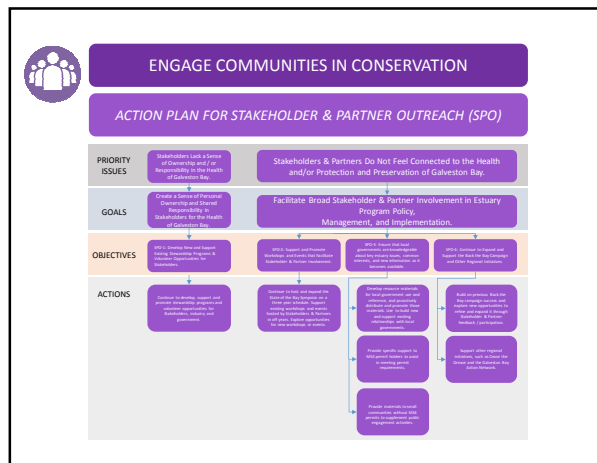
ENGAGE COMMUNITIES IN CONSERVATION

ACTION PLAN FOR STAKEHOLDER & PARTNER OUTREACH (SPO)

PRIORITY ISSUES

Stakeholders Lack a Sense of Ownership and / or Responsibility in the Health of Galveston Bay.

Stakeholders & Partners Do Not Feel Connected to the Health and/or Protection and Preservation of Galveston Bay.

GOALS

Create a Sense of Personal Ownership and Shared Responsibility in Stakeholders for the Health of Galveston Bay.

Facilitate Broad Stakeholder & Partner Involvement in Estuary Program Policy, Management, and Implementation.

OBJECTIVES

SPO-1: Develop New and Support Existing Stewardship Programs & Volunteer Opportunities for Stakeholders.

SPO-2: Support and Promote Workshops, and Events that Facilitate Stakeholder & Partner Involvement.

SPO-3: Ensure that local governments are knowledgeable about key estuary issues, common interests, and new information as it becomes available.

SPO-4: Continue to Expand and Support the Back the Bay Campaign and Other Regional Initiatives.

ACTIONS

Continue to develop, support and promote stewardship programs and volunteer opportunities for Stakeholders, industry and government.

Continue to hold and expand the State of the Bay Symposia on a three-year schedule. Support existing workshops, and events hosted by Stakeholders & Partners in off years. Explore opportunities for new workshops or events.

Develop resource materials for local government use and reference, and proactively distribute and promote these materials. Use to build new and support existing relationships with local governments.

Provide specific support to MS4 permit holders to assist in meeting permit requirements.

Provide materials to small communities without MS4 permits to supplement public engagement activities.

Build on previous Back the Bay campaign success and explore new opportunities to refine and expand it through Stakeholder & Partner feedback / participation.

Support other regional initiatives, such as Dance the Dream and the Galveston Bay Action Network.